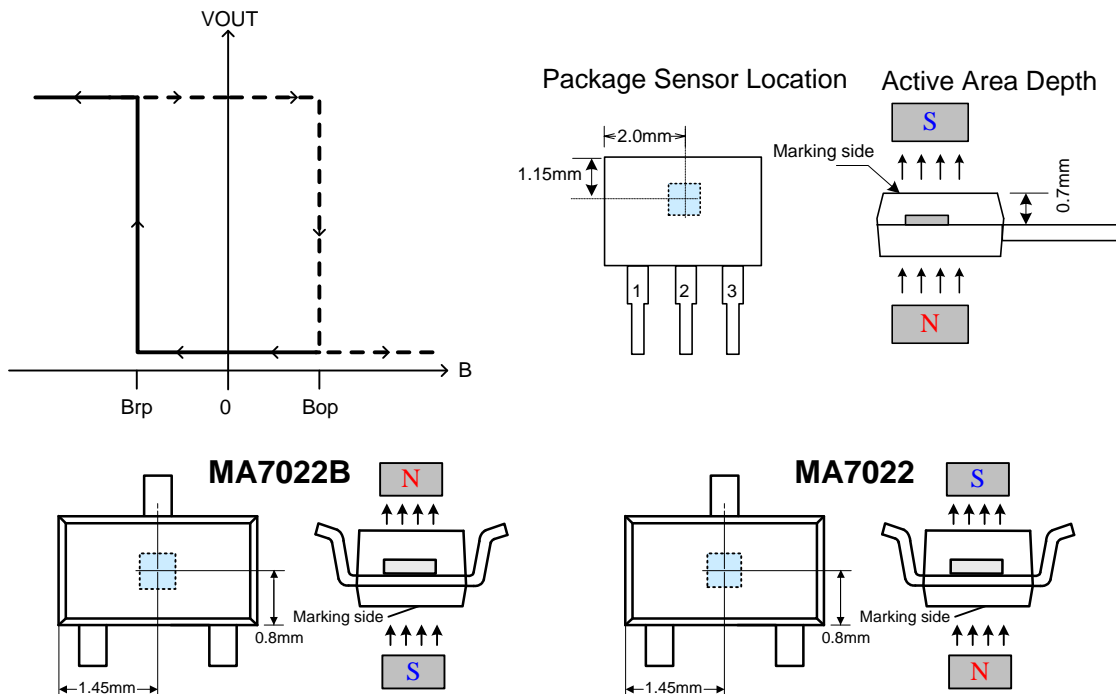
VOUT

B

Brp

0

Bop

Package Sensor Location

Active Area Depth

2.0mm

1.15mm

1

2

3

S

Marking side

0.7mm

N

MA7022B

N

0.8mm

Marking side

S

1.45mm

MA7022

S

0.8mm

Marking side

N

1.45mm